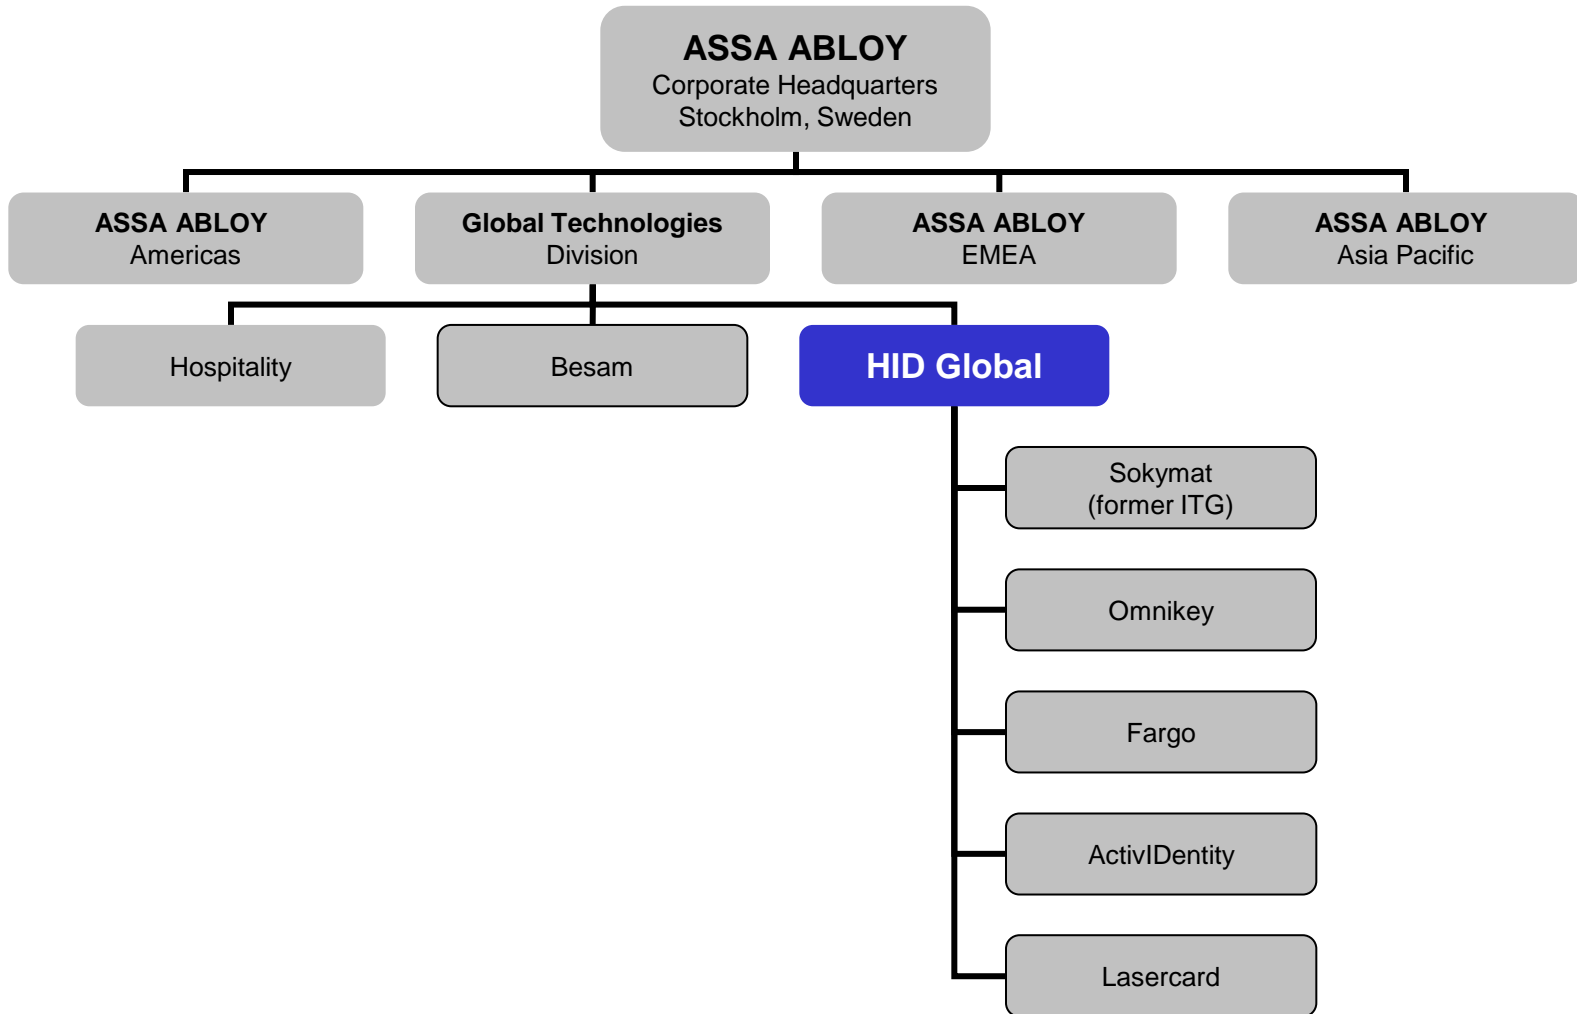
ASSA ABLOY
Corporate Headquarters
Stockholm, Sweden

ASSA ABLOY
Americas

Global Technologies
Division

ASSA ABLOY
EMEA

ASSA ABLOY
Asia Pacific

Hospitality

Besam

HID Global

Sokymat
(former ITG)

Omnikey

Fargo

ActivIDentity

Lasercard